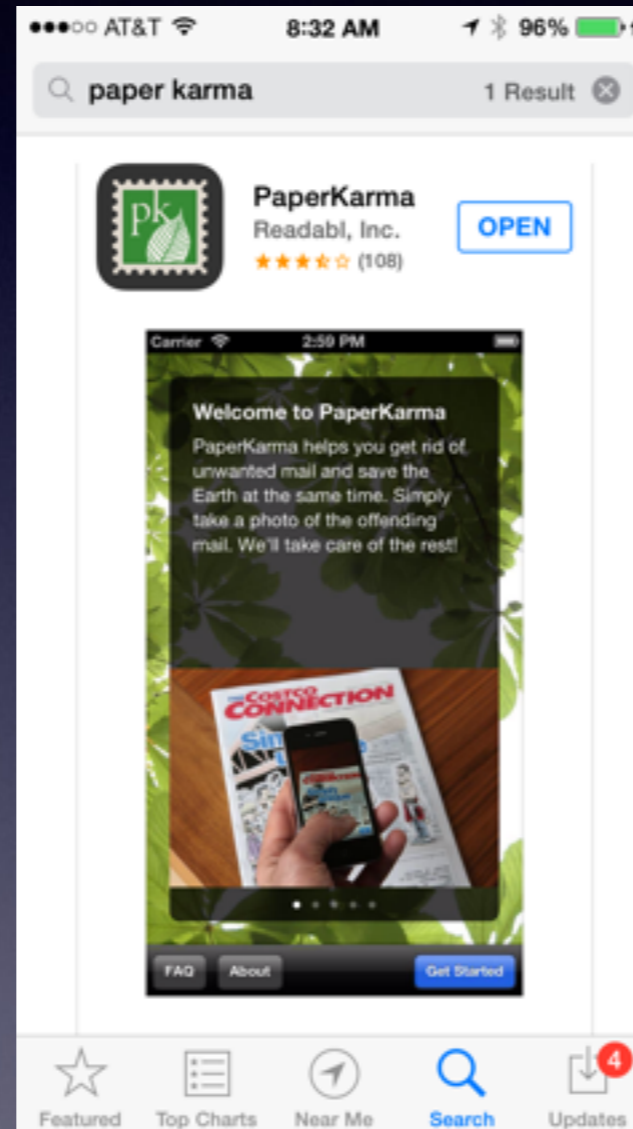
●●●○○ AT&T 8:32 AM 96%

paper karma 1 Result

pk

PaperKarma
Readabl, Inc.
★★★★☆ (108)

OPEN

Carrier 2:59 PM

Welcome to PaperKarma

PaperKarma helps you get rid of unwanted mail and save the Earth at the same time. Simply take a photo of the offending mail. We'll take care of the rest!

COSTCO CONNECTION

FAQ About Get Started

Featured Top Charts Near Me Search Updates 4